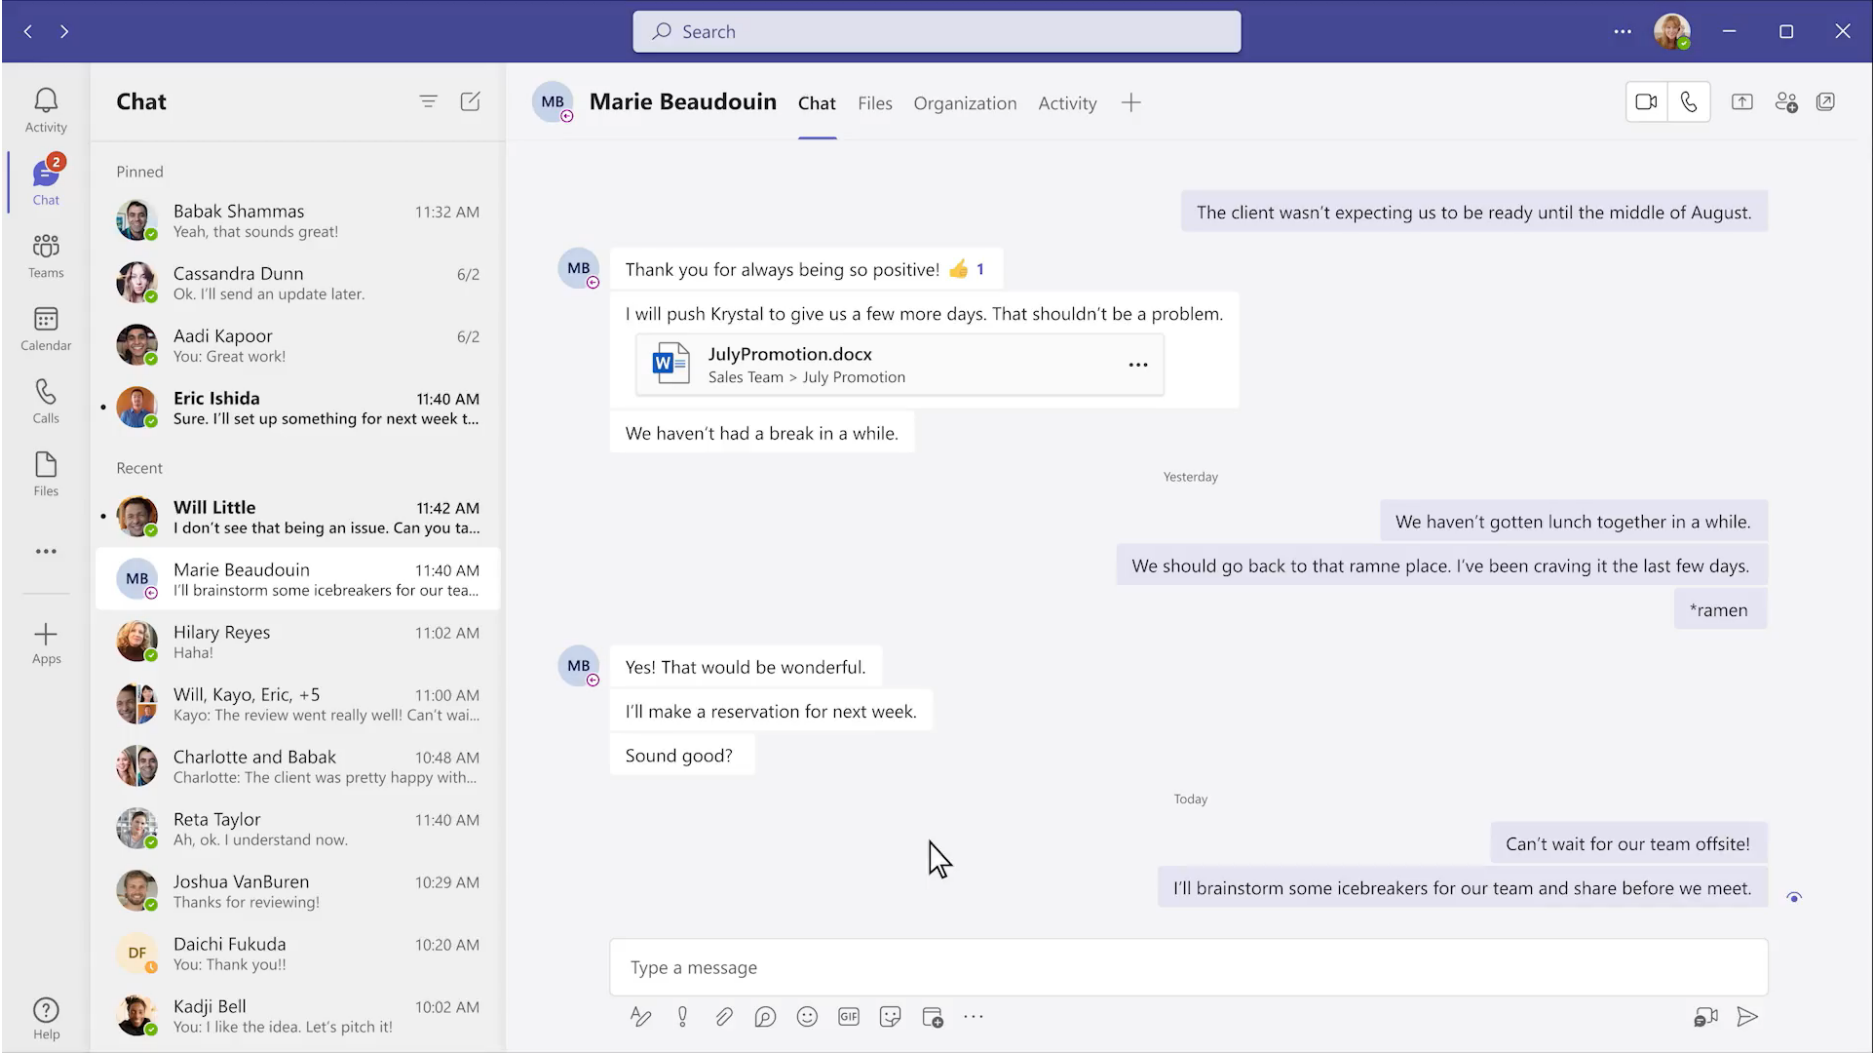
Search

Activity
2
Chat
Teams
Calendar
Calls
Files
...
Apps
Help

Chat

Pinned

Babak Shammas 11:32 AM
Yeah, that sounds great!

Cassandra Dunn 6/2
Ok. I'll send an update later.

Aadi Kapoor 6/2
You: Great work!

Eric Ishida 11:40 AM
Sure. I'll set up something for next week t...

Recent

Will Little 11:42 AM
I don't see that being an issue. Can you ta...

MB Marie Beaudouin 11:40 AM
I'll brainstorm some icebreakers for our tea...

Hilary Reyes 11:02 AM
Haha!

Will, Kayo, Eric, +5 11:00 AM
Kayo: The review went really well! Can't wai...

Charlotte and Babak 10:48 AM
Charlotte: The client was pretty happy with...

Reta Taylor 11:40 AM
Ah, ok. I understand now.

Joshua VanBuren 10:29 AM
Thanks for reviewing!

DF Daichi Fukuda 10:20 AM
You: Thank you!!

Kadji Bell 10:02 AM
You: I like the idea. Let's pitch it!

MB Marie Beaudouin Chat Files Organization Activity +

The client wasn't expecting us to be ready until the middle of August.

MB Thank you for always being so positive! 👍 1

I will push Krystal to give us a few more days. That shouldn't be a problem.

JulyPromotion.docx
Sales Team > July Promotion ...

We haven't had a break in a while.

Yesterday

We haven't gotten lunch together in a while.

We should go back to that ramne place. I've been craving it the last few days.

*ramen

MB Yes! That would be wonderful.

I'll make a reservation for next week.

Sound good?

Today

Can't wait for our team offsite!

I'll brainstorm some icebreakers for our team and share before we meet.

Type a message